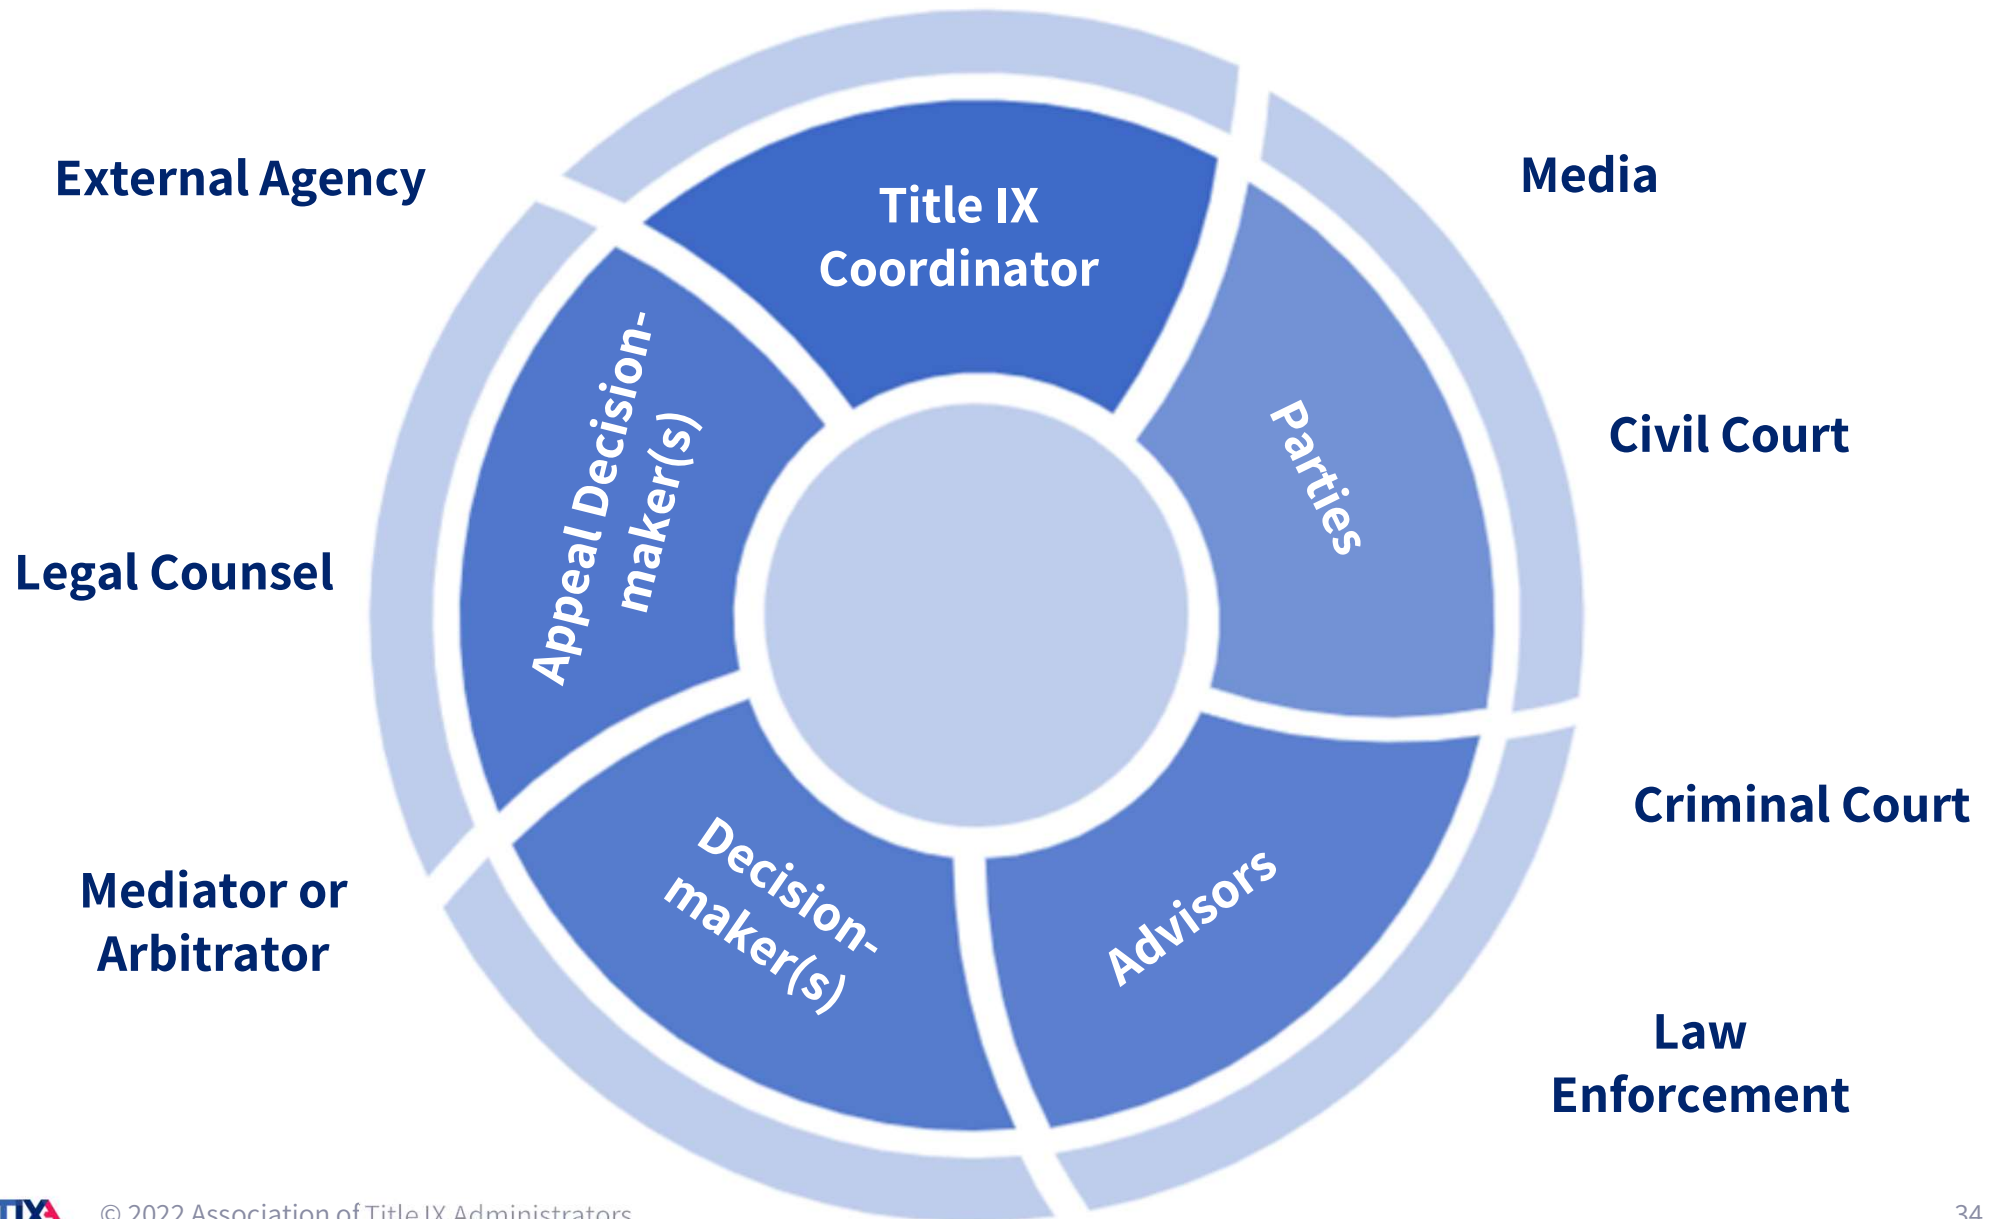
External Agency

Legal Counsel

Mediator or Arbitrator

Title IX Coordinator

Parties

Advisors

Decision-maker(s)

Appeal Decision-maker(s)

Media

Civil Court

Criminal Court

Law Enforcement

TIXA © 2022 Association of Title IX Administrators

34